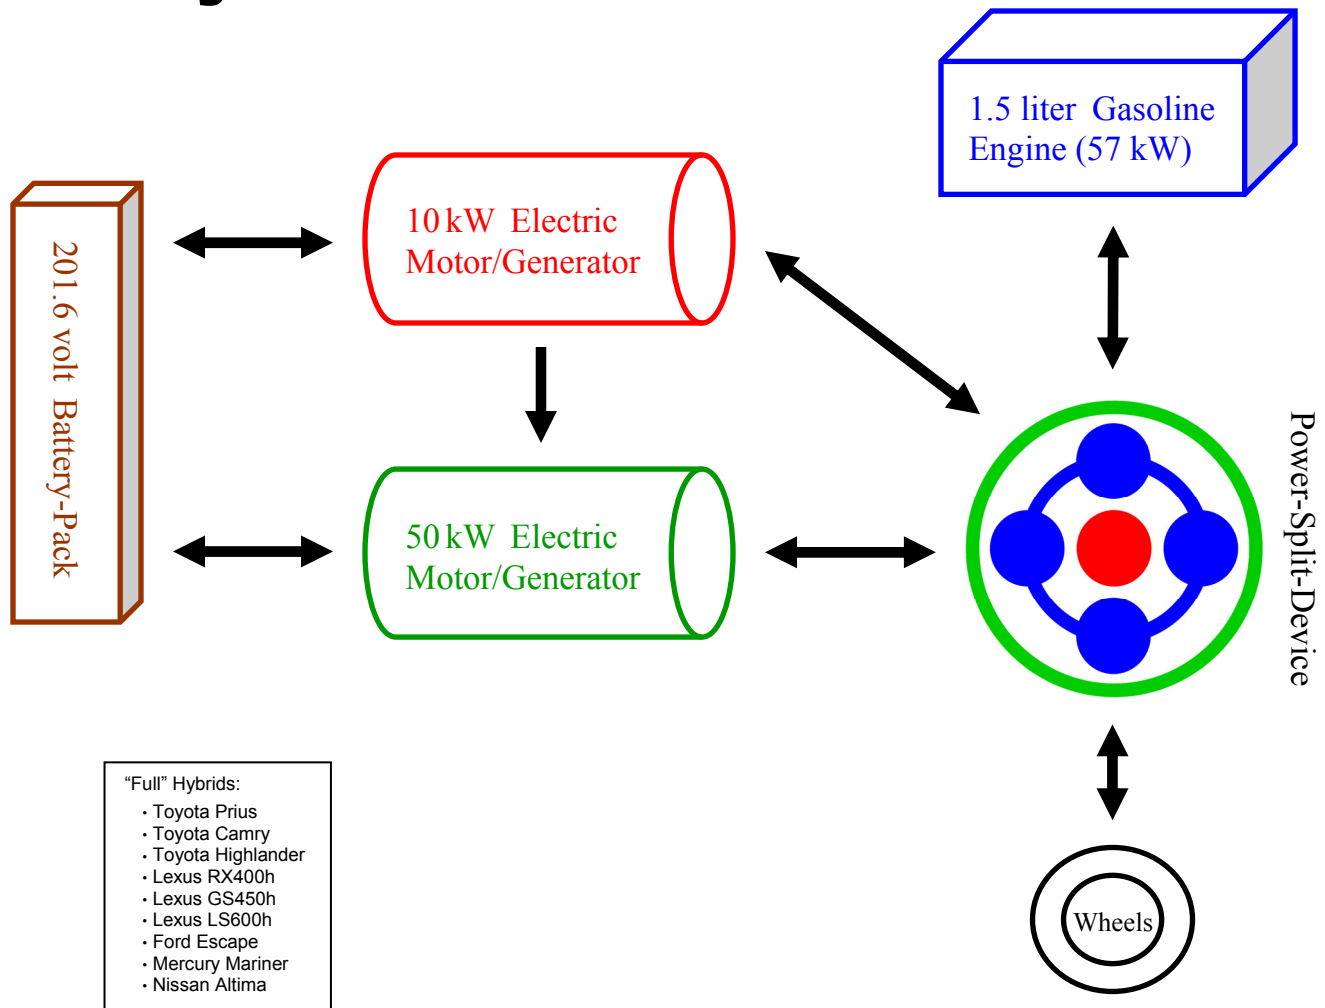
1.5 liter Gasoline Engine (57 kW)

201.6 volt Battery-Pack

10 kW Electric Motor/Generator

50 kW Electric Motor/Generator

Power-Split-Device

Wheels

“Full” Hybrids:
· Toyota Prius
· Toyota Camry
· Toyota Highlander
· Lexus RX400h
· Lexus GS450h
· Lexus LS600h
· Ford Escape
· Mercury Mariner
· Nissan Altima